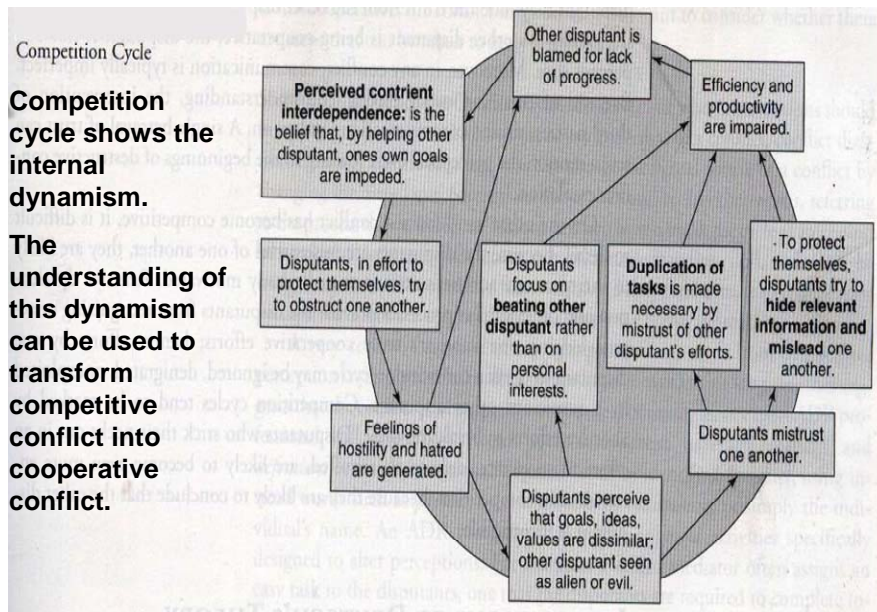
Competition Cycle

**Competition cycle shows the internal dynamism.**

**The understanding of this dynamism can be used to transform competitive conflict into cooperative conflict.**

**Perceived contrient interdependence:** is the belief that, by helping other disputant, ones own goals are impeded.

Other disputant is blamed for lack of progress.

Efficiency and productivity are impaired.

Disputants, in effort to protect themselves, try to obstruct one another.

Disputants focus on **beating other disputant** rather than on personal interests.

**Duplication of tasks** is made necessary by mistrust of other disputant's efforts.

To protect themselves, disputants try to **hide relevant information and mislead** one another.

Feelings of hostility and hatred are generated.

Disputants mistrust one another.

Disputants perceive that goals, ideas, values are dissimilar; other disputant seen as alien or evil.